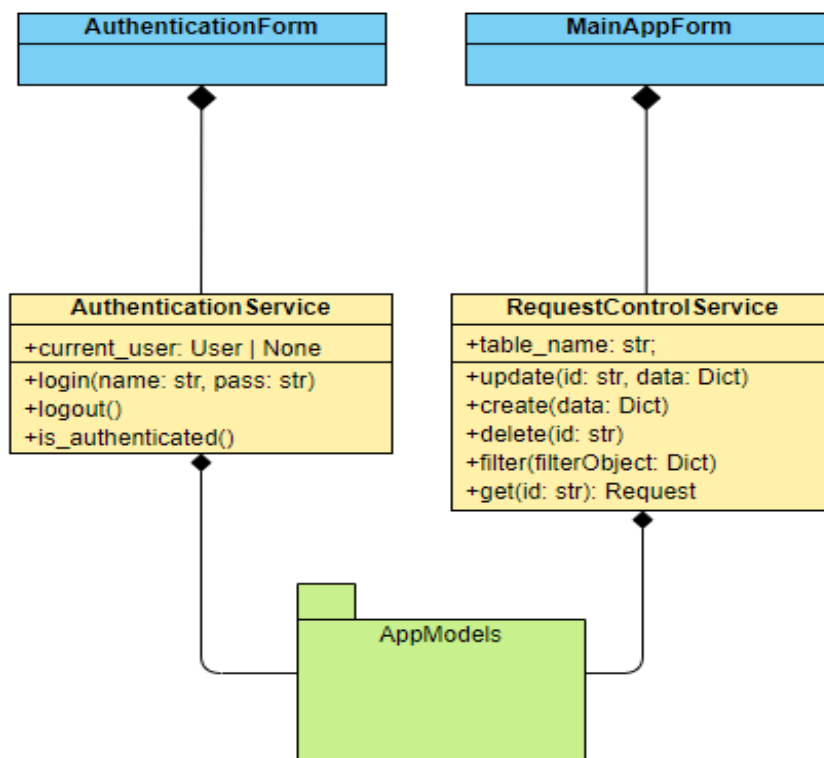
AuthenticationForm

MainAppForm

AuthenticationService

+current_user: User | None

+login(name: str, pass: str)
+logout()
+is_authenticated()

RequestControlService

+table_name: str;

+update(id: str, data: Dict)
+create(data: Dict)
+delete(id: str)
+filter(filterObject: Dict)
+get(id: str): Request

AppModels